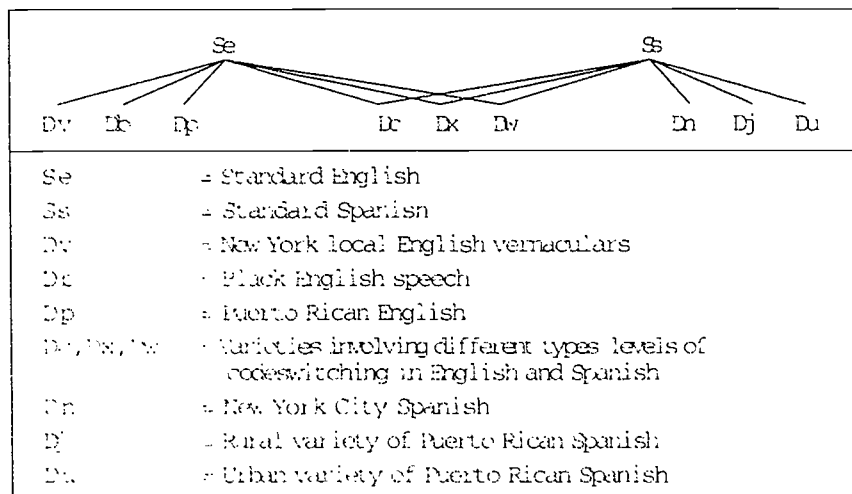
Se Ss

Dy Db Dp Dr Dx Dv Dn Dj Du

| | |
|---|---|
| Se | = Standard English |
| Ss | = Standard Spanish |
| Dy | = New York local English vernaculars |
| Db | = Black English speech |
| Dp | = Puerto Rican English |
| Dr, Dx, Dv | = Varieties involving different types levels of codeswitching in English and Spanish |
| Dn | = New York City Spanish |
| Dj | = Rural variety of Puerto Rican Spanish |
| Du | = Urban variety of Puerto Rican Spanish |